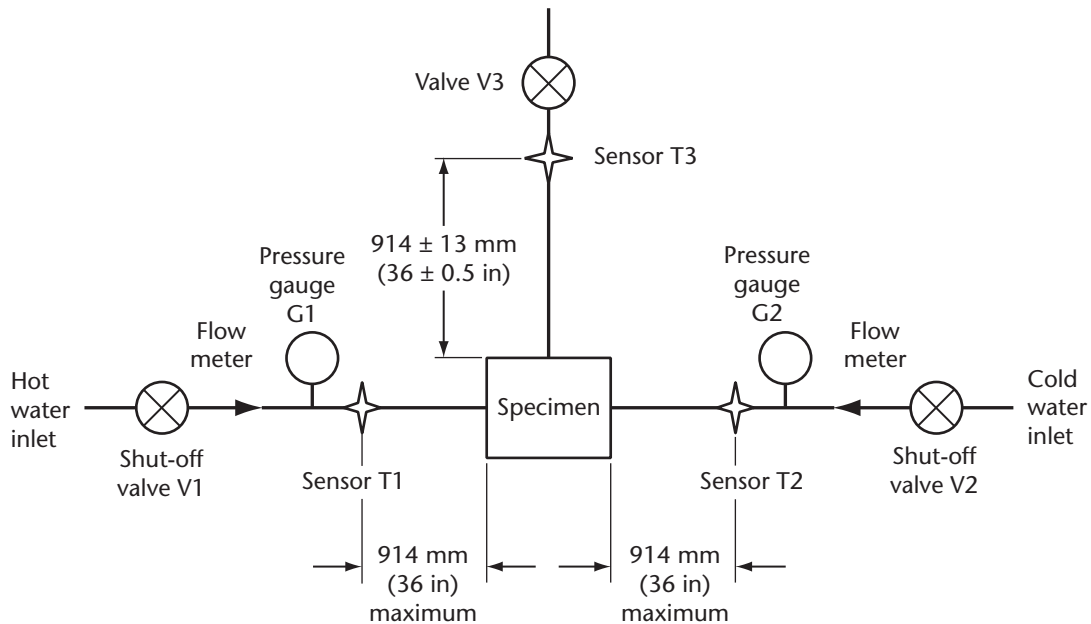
Valve V3

Sensor T3

914 ± 13 mm
(36 ± 0.5 in)

Pressure gauge G1

Pressure gauge G2

Flow meter

Flow meter

Hot water inlet

Specimen

Cold water inlet

Shut-off valve V1

Sensor T1

Sensor T2

Shut-off valve V2

914 mm
(36 in)
maximum

914 mm
(36 in)
maximum